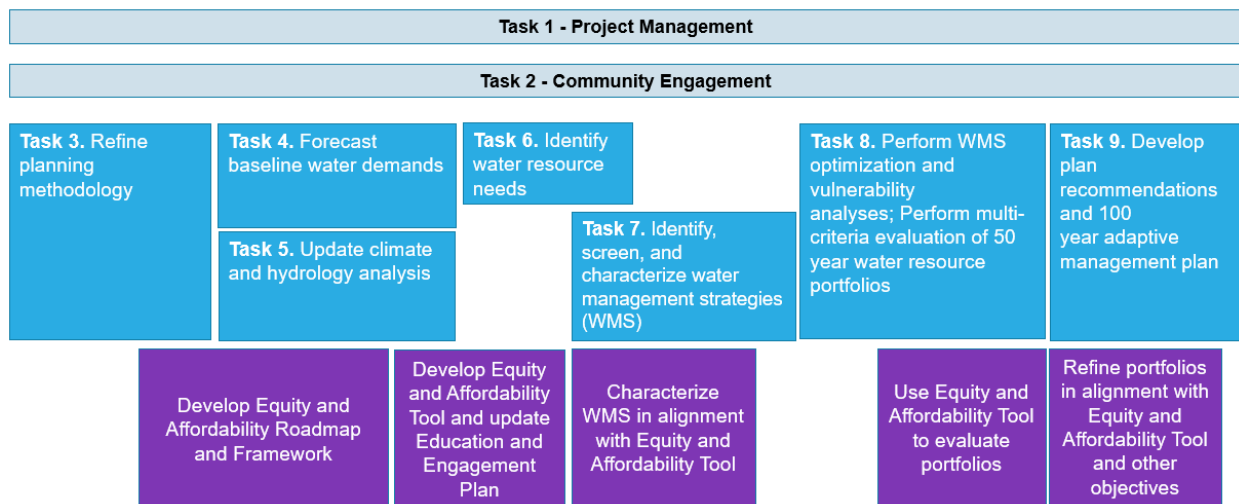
Task 1 - Project Management

Task 2 - Community Engagement

Task 3. Refine planning methodology

Task 4. Forecast baseline water demands

Task 5. Update climate and hydrology analysis

Task 6. Identify water resource needs

Task 7. Identify, screen, and characterize water management strategies (WMS)

Task 8. Perform WMS optimization and vulnerability analyses; Perform multi-criteria evaluation of 50 year water resource portfolios

Task 9. Develop plan recommendations and 100 year adaptive management plan

Develop Equity and Affordability Roadmap and Framework

Develop Equity and Affordability Tool and update Education and Engagement Plan

Characterize WMS in alignment with Equity and Affordability Tool

Use Equity and Affordability Tool to evaluate portfolios

Refine portfolios in alignment with Equity and Affordability Tool and other objectives